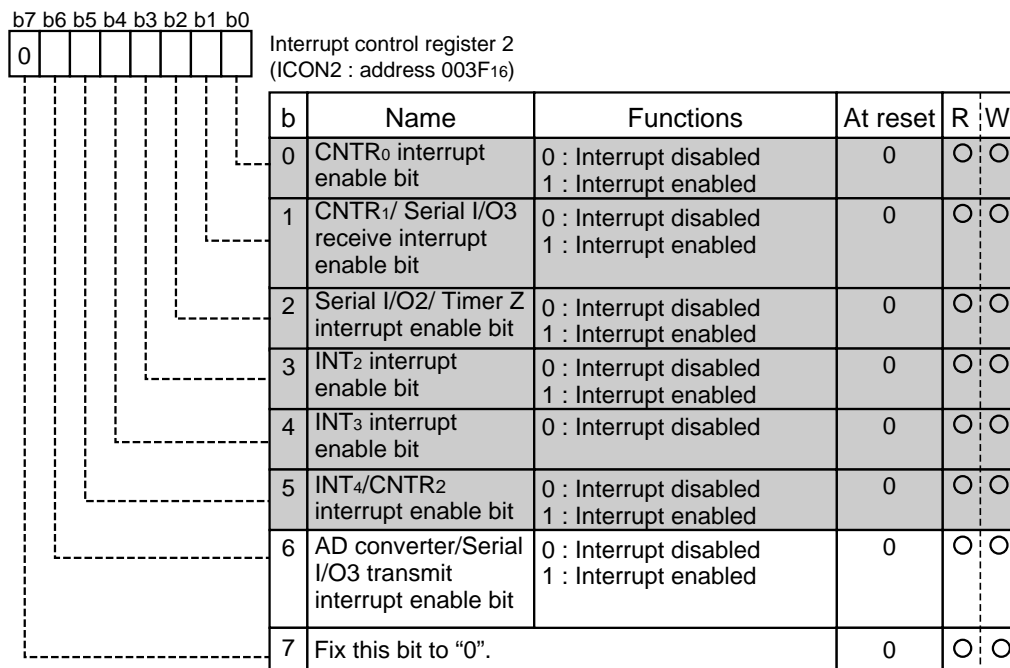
b7 b6 b5 b4 b3 b2 b1 b0

0

Interrupt control register 2
(ICON2 : address $003F_{16}$)

| b | Name | Functions | At reset | R | W |
|---|---|---|---|---|---|
| 0 | CNTR$_0$ interrupt enable bit | 0 : Interrupt disabled<br>1 : Interrupt enabled | 0 | O | O |
| 1 | CNTR$_1$/ Serial I/O3 receive interrupt enable bit | 0 : Interrupt disabled<br>1 : Interrupt enabled | 0 | O | O |
| 2 | Serial I/O2/ Timer Z interrupt enable bit | 0 : Interrupt disabled<br>1 : Interrupt enabled | 0 | O | O |
| 3 | INT$_2$ interrupt enable bit | 0 : Interrupt disabled<br>1 : Interrupt enabled | 0 | O | O |
| 4 | INT$_3$ interrupt enable bit | 0 : Interrupt disabled | 0 | O | O |
| 5 | INT$_4$/CNTR$_2$ interrupt enable bit | 0 : Interrupt disabled<br>1 : Interrupt enabled | 0 | O | O |
| 6 | AD converter/Serial I/O3 transmit interrupt enable bit | 0 : Interrupt disabled<br>1 : Interrupt enabled | 0 | O | O |
| 7 | Fix this bit to "0". | | 0 | O | O |